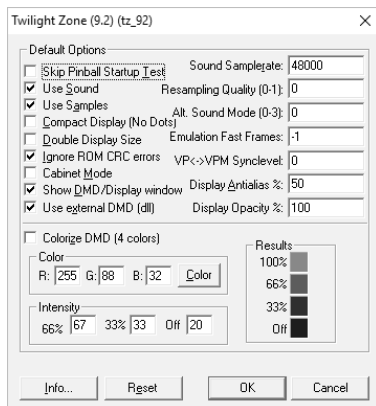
Twilight Zone (9.2) (tz_92)

×

Default Options

Skip Pinball Startup Test
Use Sound
Use Samples
Compact Display (No Dots)
Double Display Size
Ignore ROM CRC errors
Cabinet Mode
Show DMD/Display window
Use external DMD (dll)

Sound Samplerate: 48000
Resampling Quality (0-1): 0
Alt. Sound Mode (0-3): 0
Emulation Fast Frames: -1
VP<->VPM Synclevel: 0
Display Antialias %: 50
Display Opacity %: 100

Colorize DMD (4 colors)

Color
R: 255 G: 88 B: 32 Color

Intensity
66% 67 33% 33 Off 20

Results
100%
66%
33%
Off

Info... Reset OK Cancel